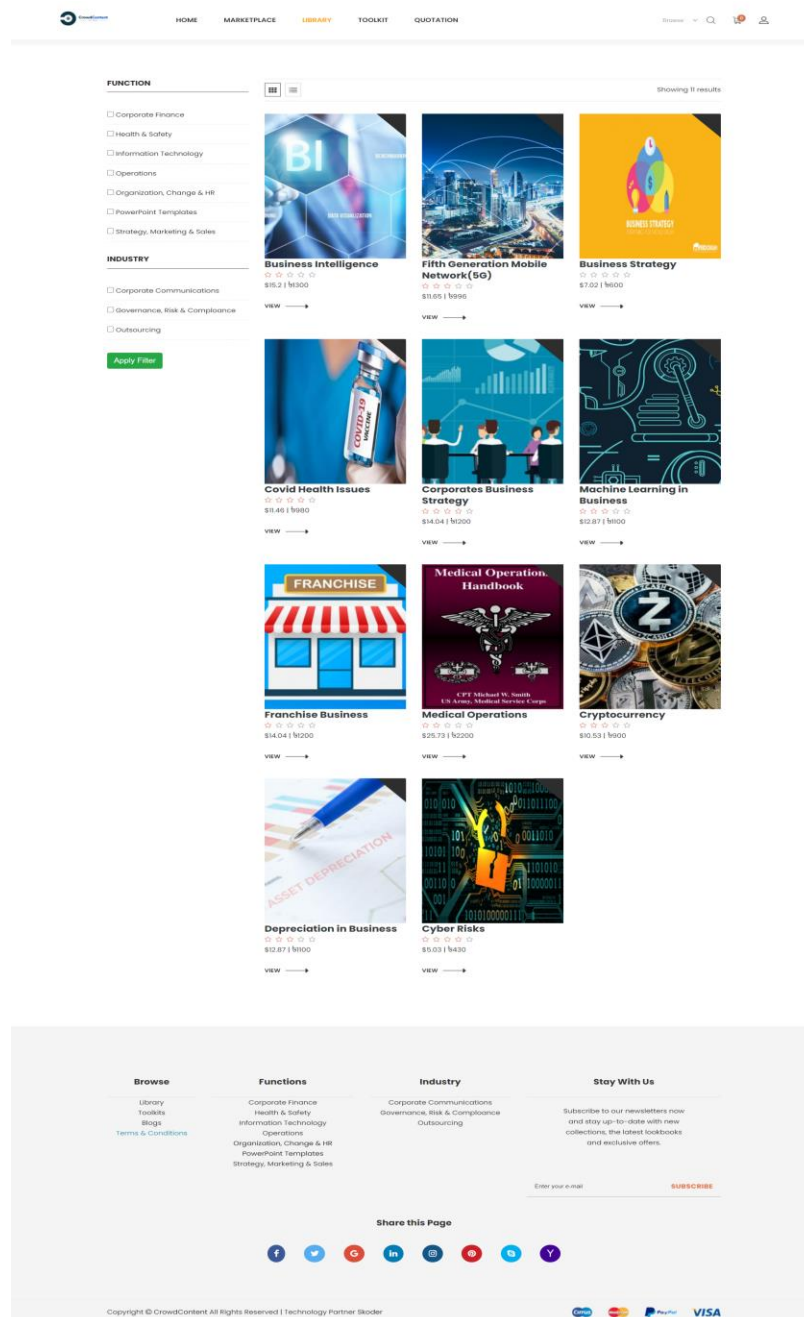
CrowdContent

HOME MARKETPLACE LIBRARY TOOLKIT QUOTATION

Browse

0

FUNCTION

Corporate Finance
Health & Safety
Information Technology
Operations
Organization, Change & HR
PowerPoint Templates
Strategy, Marketing & Sales

INDUSTRY

Corporate Communications
Governance, Risk & Compliance
Outsourcing

Apply Filter

Showing 11 results

BI

Business Intelligence
$15.2 | ₹1300
VIEW

Fifth Generation Mobile Network(5G)
$11.65 | ₹996
VIEW

BUSINESS STRATEGY

Business Strategy
$7.02 | ₹600
VIEW

COVID-19 VACCINE

Covid Health Issues
$11.46 | ₹980
VIEW

Corporates Business Strategy
$14.04 | ₹1200
VIEW

Machine Learning in Business
$12.87 | ₹1100
VIEW

FRANCHISE

Franchise Business
$14.04 | ₹1200
VIEW

Medical Operation Handbook

CPT Michael W. Smith
US Army, Medical Service Corps

Medical Operations
$25.73 | ₹2200
VIEW

Cryptocurrency
$10.53 | ₹900
VIEW

ASSET DEPRECIATION

Depreciation in Business
$12.87 | ₹1100
VIEW

Cyber Risks
$5.03 | ₹430
VIEW

Browse
Library
Toolkits
Blogs
Terms & Conditions

Functions
Corporate Finance
Health & Safety
Information Technology
Operations
Organization, Change & HR
PowerPoint Templates
Strategy, Marketing & Sales

Industry
Corporate Communications
Governance, Risk & Compliance
Outsourcing

Stay With Us
Subscribe to our newsletters now and stay up-to-date with new collections, the latest lookbooks and exclusive offers.

Enter your e-mail
SUBSCRIBE

Share this Page

Copyright © CrowdContent All Rights Reserved | Technology Partner Skoder

PayPal VISA